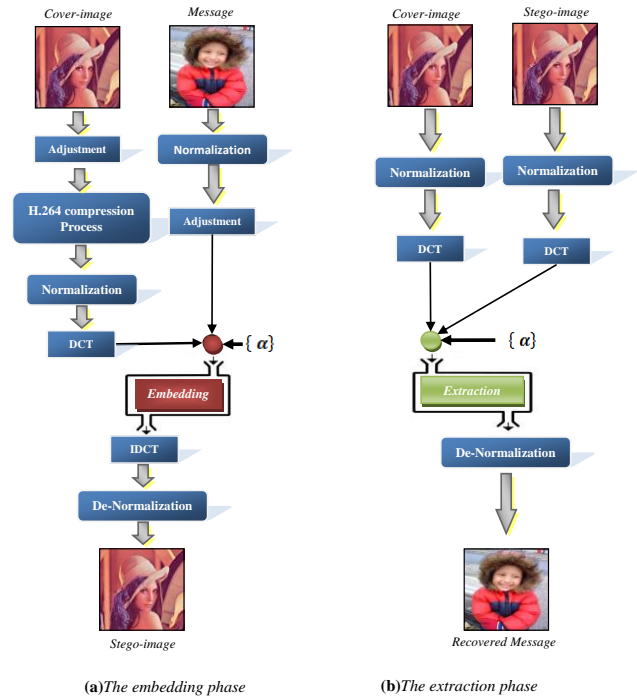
Cover-image

Message

Adjustment

Normalization

H.264 compression Process

Adjustment

Normalization

DCT

$\{\alpha\}$

Embedding

IDCT

De-Normalization

Stego-image

(a)The embedding phase

Cover-image

Stego-image

Normalization

Normalization

DCT

DCT

$\{\alpha\}$

Extraction

De-Normalization

Recovered Message

(b)The extraction phase